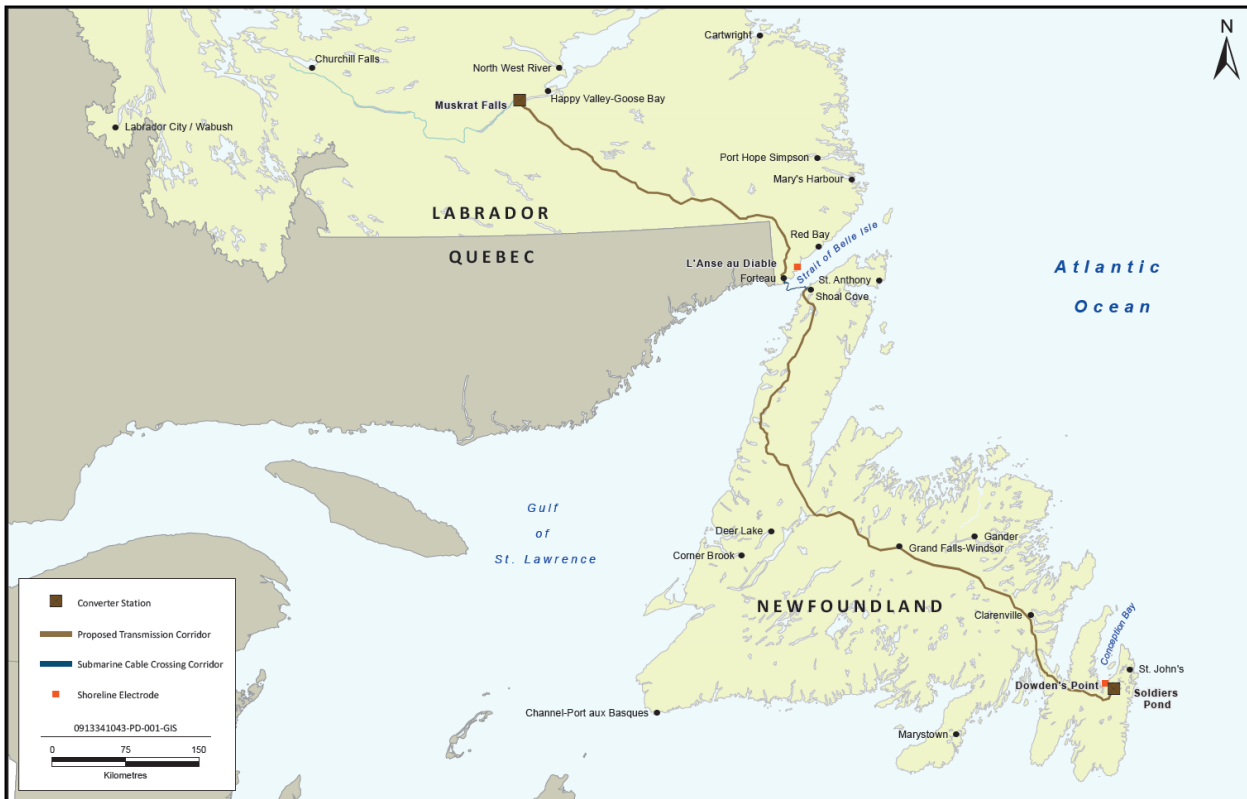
N

Cartwright

Churchill Falls

North West River

Muskrat Falls

Happy Valley-Goose Bay

Labrador City / Wabush

Port Hope Simpson

Mary's Harbour

LABRADOR

QUEBEC

Red Bay

Strait of Belle Isle

L'Anse au Diable

Forteau

St. Anthony

Shoal Cove

Atlantic

Ocean

Gulf

of

St. Lawrence

Deer Lake

Corner Brook

Gander

Grand Falls-Windsor

NEWFOUNDLAND

Clarenville

Conception Bay

St. John's

Dowden's Point

Soldiers Pond

Channel-Port aux Basques

Marystown

Converter Station

Proposed Transmission Corridor

Submarine Cable Crossing Corridor

Shoreline Electrode

0913341043-PD-001-GIS

0 75 150

Kilometres